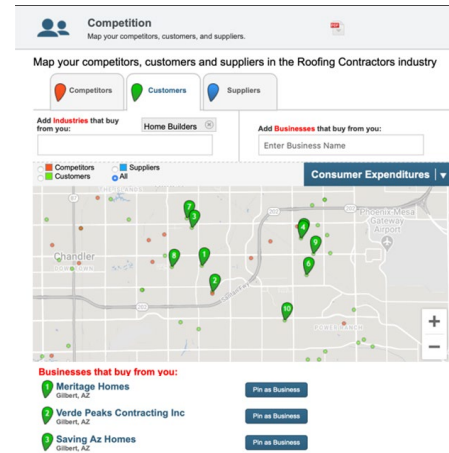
Competition
Map your competitors, customers, and suppliers.

Map your competitors, customers and suppliers in the Roofing Contractors industry

Competitors
Customers
Suppliers

Add Industries that buy from you:
Home Builders

Add Businesses that buy from you:
Enter Business Name

Competitors
Customers
Suppliers
All

Consumer Expenditures

Chandler
Phoenix-Mesa Gateway Airport

7
3
4
8
1
9
6
2
10

+
−

Businesses that buy from you:
1 Meritage Homes
Gilbert, AZ
Pin as Business
2 Verde Peaks Contracting Inc
Gilbert, AZ
Pin as Business
3 Saving Az Homes
Gilbert, AZ
Pin as Business